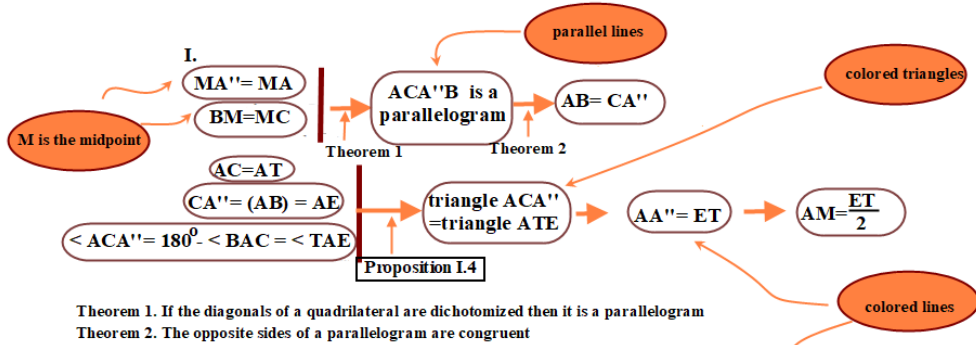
parallel lines

colored triangles

I.

MA''= MA

BM=MC

M is the midpoint

ACA''B is a parallelogram

AB= CA''

Theorem 1

Theorem 2

AC=AT

CA''= (AB) = AE

< ACA''= $180^0$- < BAC = < TAE

triangle ACA'' =triangle ATE

AA''= ET

AM=$\frac{ET}{2}$

Proposition I.4

colored lines

Theorem 1. If the diagonals of a quadrilateral are dichotomized then it is a parallelogram
Theorem 2. The opposite sides of a parallelogram are congruent